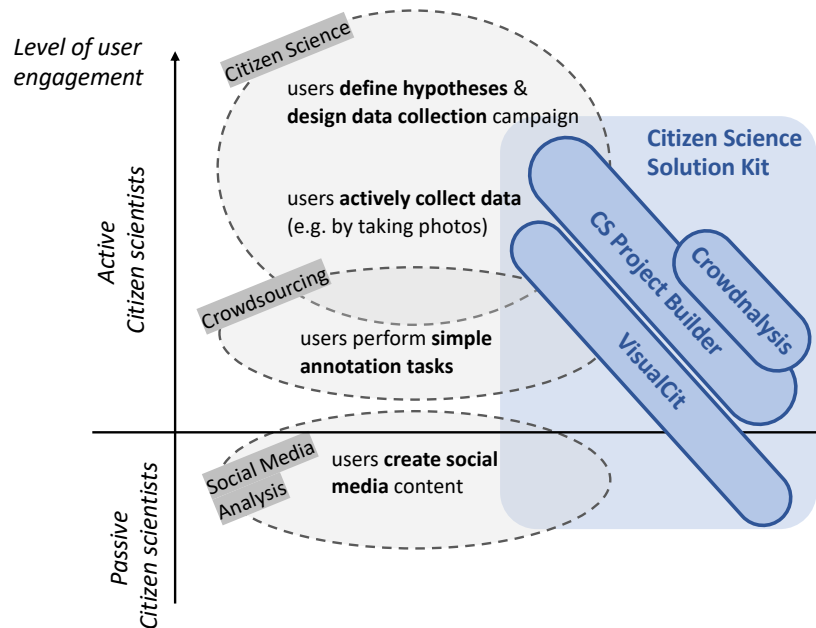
Level of user engagement

Citizen Science

users define hypotheses & design data collection campaign

users actively collect data (e.g. by taking photos)

Crowdsourcing

users perform simple annotation tasks

Social Media Analysis

users create social media content

Active Citizen scientists

Passive Citizen scientists

Citizen Science Solution Kit

CS Project Builder

Crowdnalysis

VisualCit